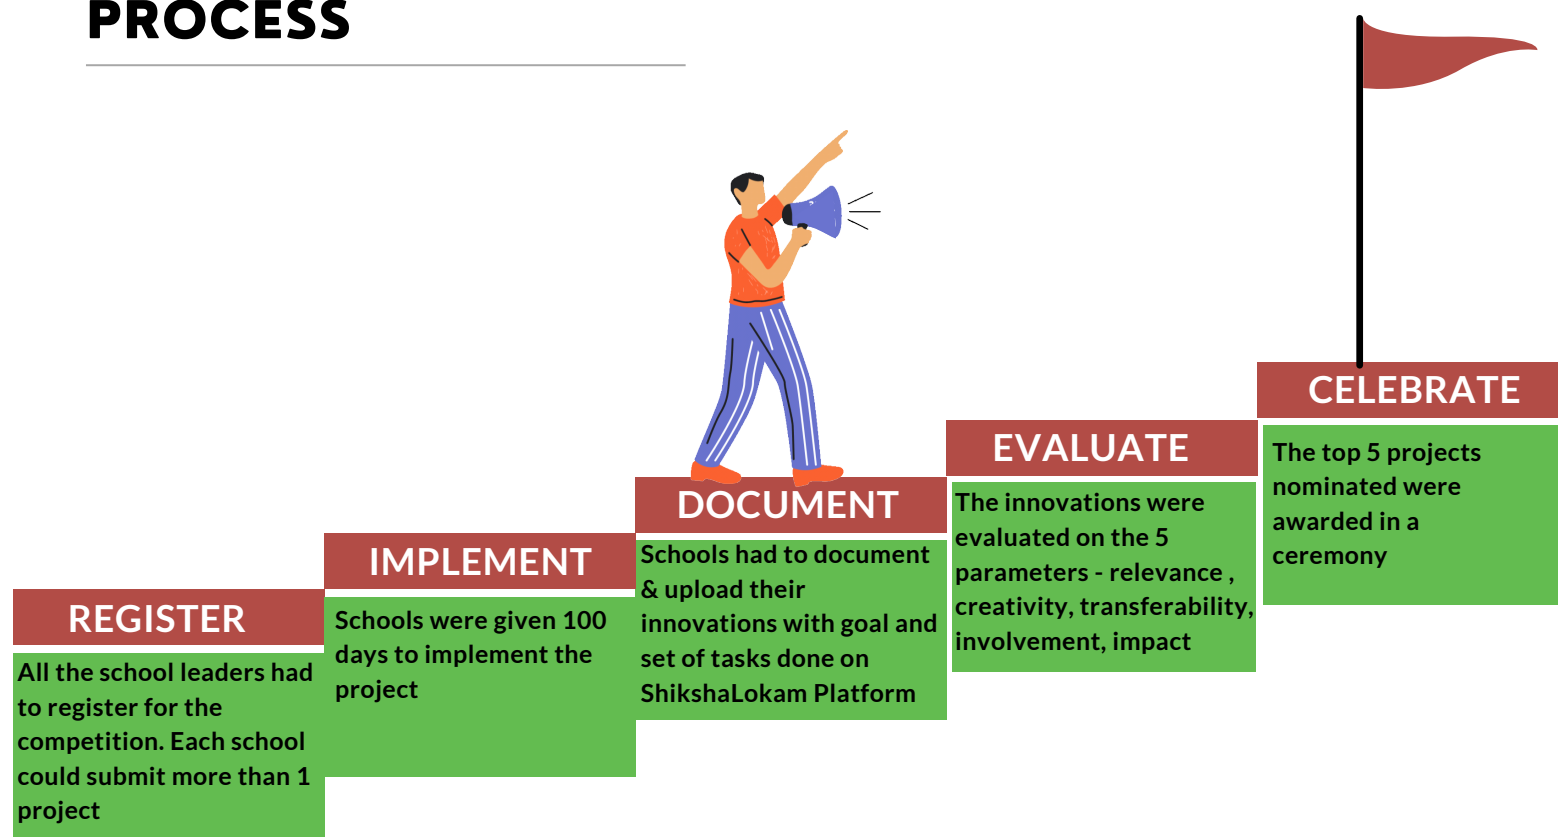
PROCESS

REGISTER

All the school leaders had to register for the competition. Each school could submit more than 1 project

IMPLEMENT

Schools were given 100 days to implement the project

DOCUMENT

Schools had to document & upload their innovations with goal and set of tasks done on ShikshaLokam Platform

EVALUATE

The innovations were evaluated on the 5 parameters - relevance , creativity, transferability, involvement, impact

CELEBRATE

The top 5 projects nominated were awarded in a ceremony